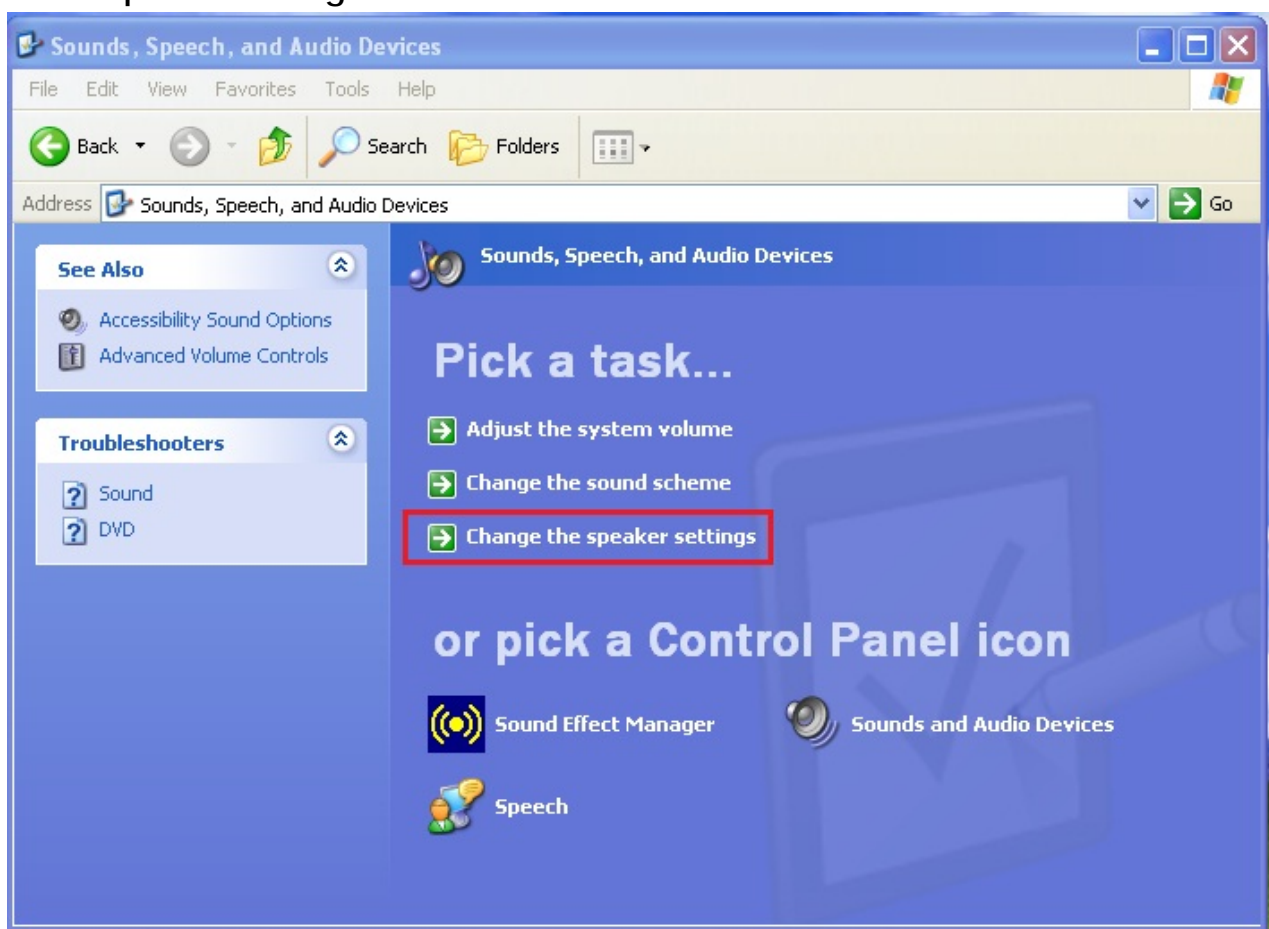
Sounds, Speech, and Audio Devices

File Edit View Favorites Tools Help

Back Search Folders

Address Sounds, Speech, and Audio Devices Go

See Also

Accessibility Sound Options
Advanced Volume Controls

Troubleshooters

Sound
DVD

Sounds, Speech, and Audio Devices

Pick a task...

Adjust the system volume
Change the sound scheme
Change the speaker settings

or pick a Control Panel icon

Sound Effect Manager
Sounds and Audio Devices
Speech